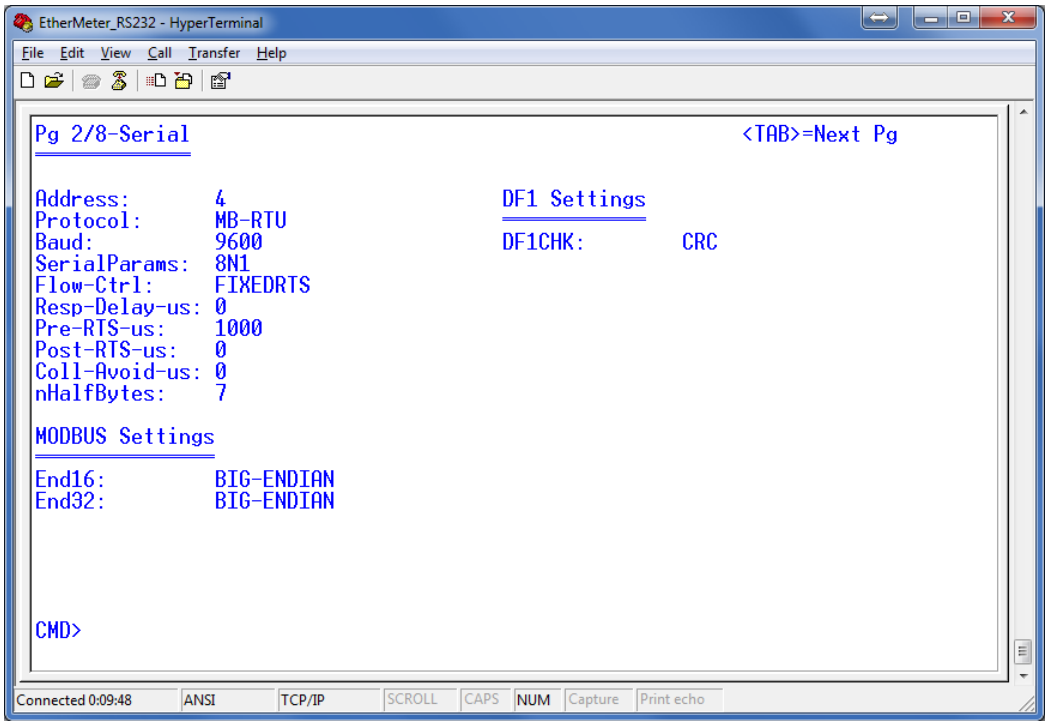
EtherMeter_RS232 - HyperTerminal

File Edit View Call Transfer Help

Pg 2/8-Serial <TAB>=Next Pg

Address: 4
Protocol: MB-RTU
Baud: 9600
SerialParams: 8N1
Flow-Ctrl: FIXEDRTS
Resp-Delay-us: 0
Pre-RTS-us: 1000
Post-RTS-us: 0
Coll-Avoid-us: 0
nHalfBytes: 7

DF1 Settings

DF1CHK: CRC

MODBUS Settings

End16: BIG-ENDIAN
End32: BIG-ENDIAN

CMD>

Connected 0:09:48 | ANSI | TCP/IP | SCROLL | CAPS | NUM | Capture | Print echo